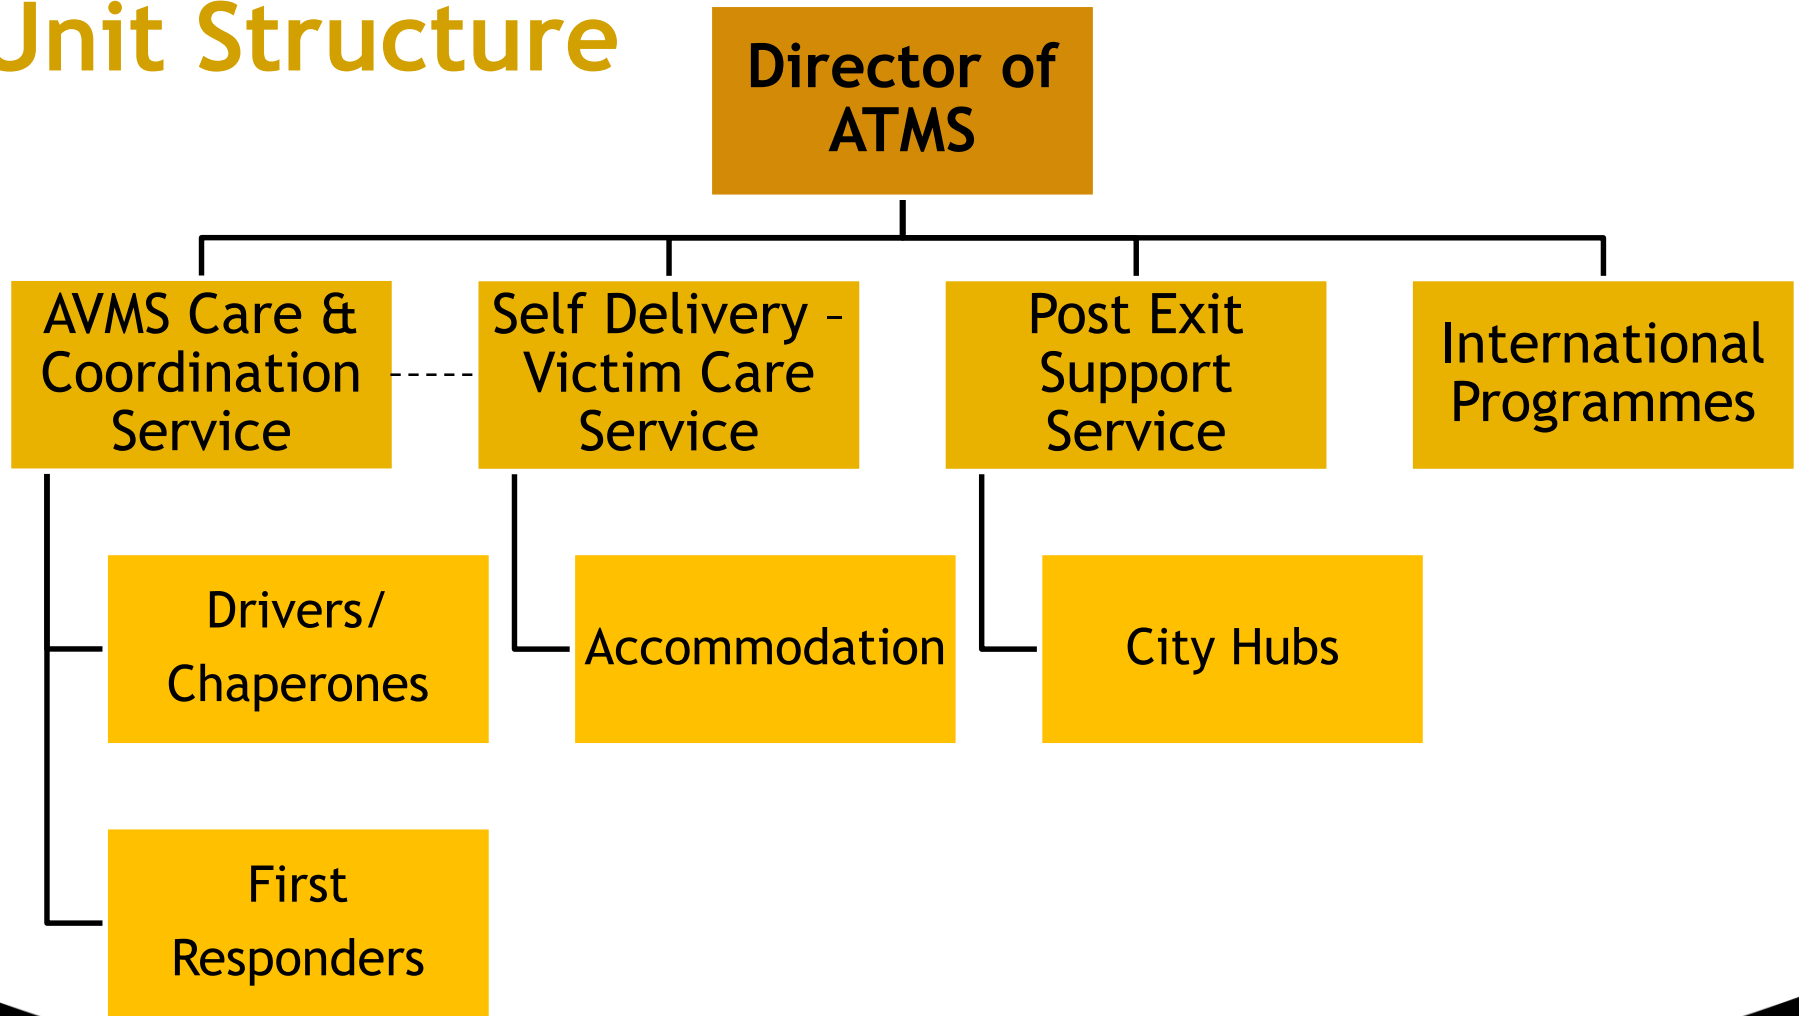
Jnit Structure

Director of ATMS

AVMS Care & Coordination Service

Self Delivery – Victim Care Service

Post Exit Support Service

International Programmes

Drivers/ Chaperones

Accommodation

City Hubs

First Responders